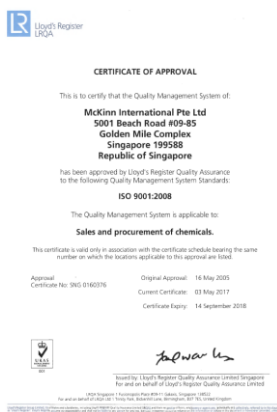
Lloyd's Register LRQA

CERTIFICATE OF APPROVAL

This is to certify that the Quality Management System of:

McKinn International Pte Ltd
5001 Beach Road #09-85
Golden Mile Complex
Singapore 199588
Republic of Singapore

has been approved by Lloyd's Register Quality Assurance to the following Quality Management System Standards:

ISO 9001:2008

The Quality Management System is applicable to:

Sales and procurement of chemicals.

This certificate is valid only in association with the certificate schedule bearing the same number on which the locations applicable to this approval are listed.

Approval Certificate No: SNS 0160376

Original Approval: 16 May 2005

Current Certificate: 03 May 2017

Certificate Expiry: 14 September 2018

Issued by: Lloyd's Register Quality Assurance Limited Singapore
for and on behalf of Lloyd's Register Quality Assurance Limited

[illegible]